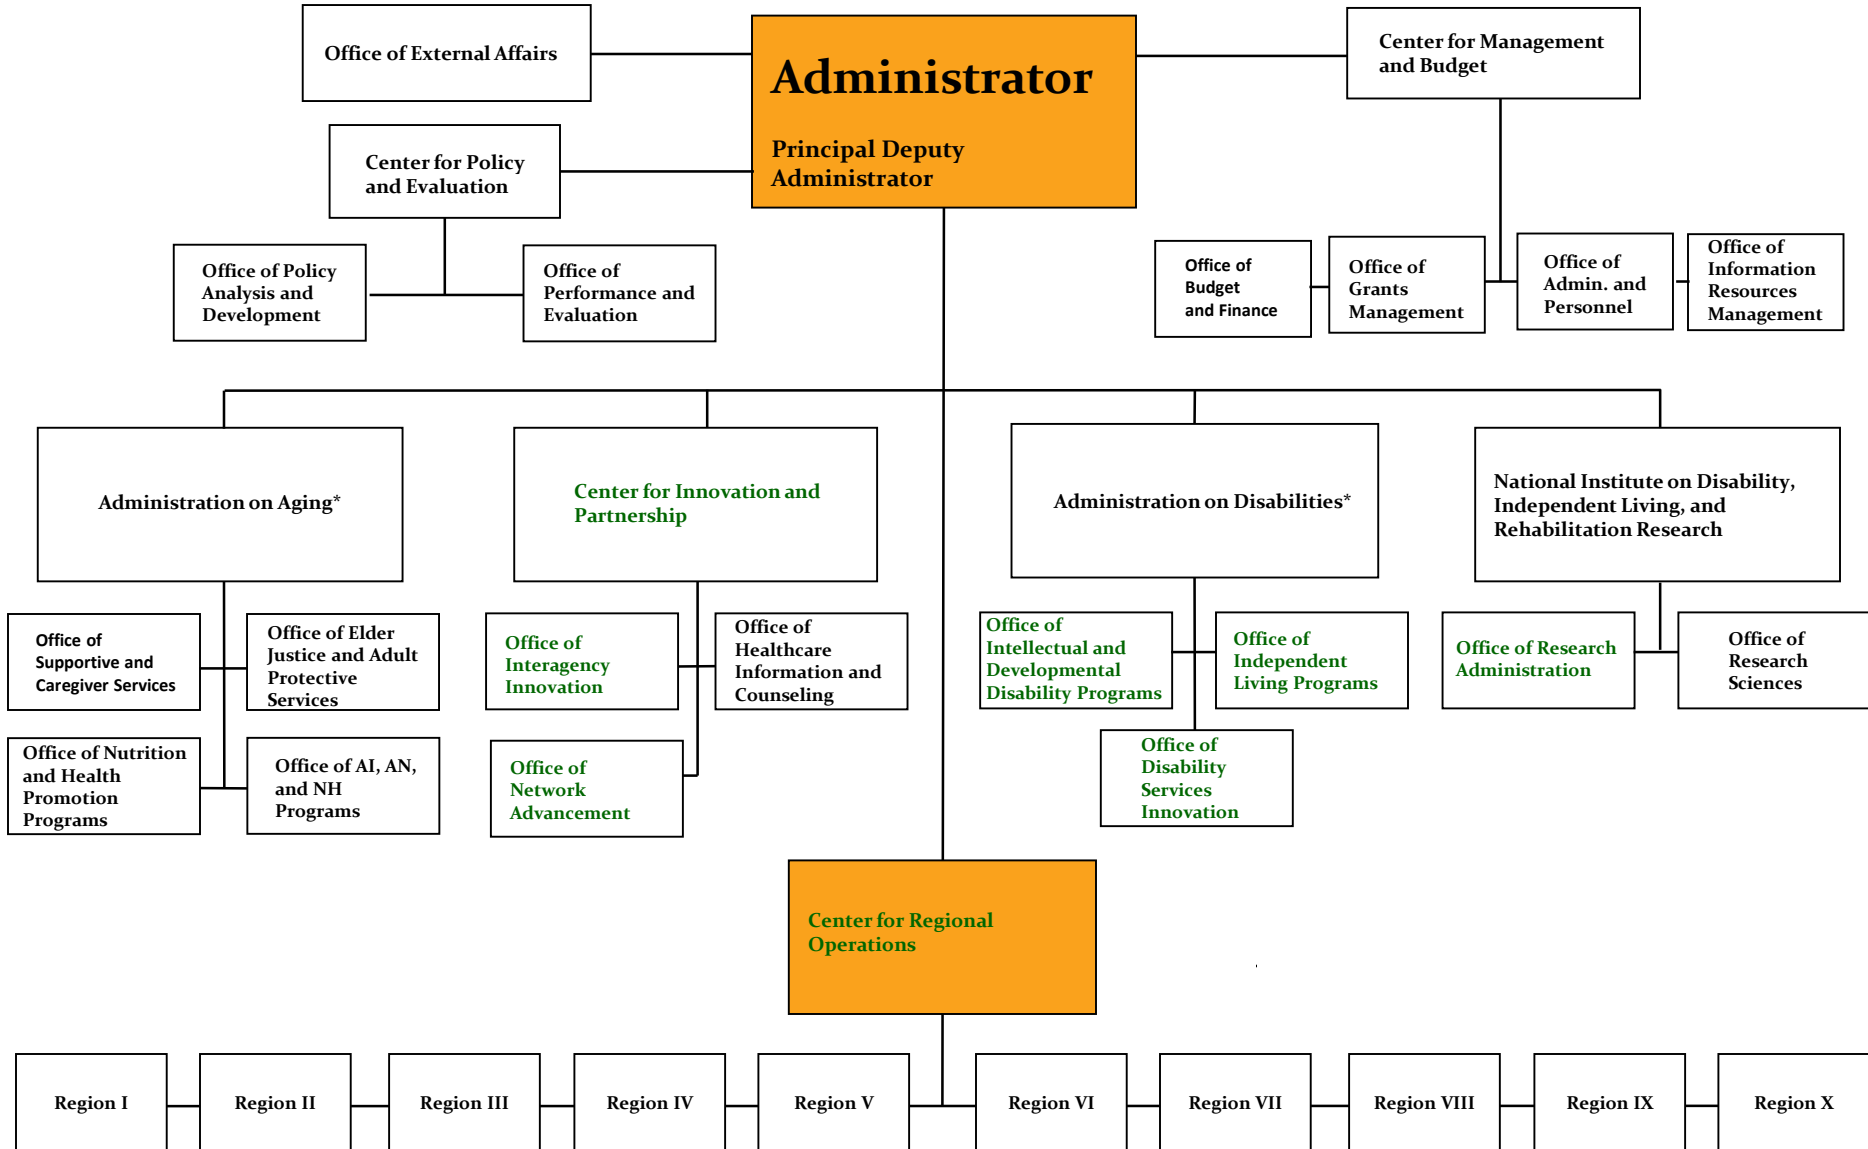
Office of External Affairs

Administrator

Principal Deputy Administrator

Center for Management and Budget

Center for Policy and Evaluation

Office of Policy Analysis and Development

Office of Performance and Evaluation

Office of Budget and Finance

Office of Grants Management

Office of Admin. and Personnel

Office of Information Resources Management

Administration on Aging*

Center for Innovation and Partnership

Administration on Disabilities*

National Institute on Disability, Independent Living, and Rehabilitation Research

Office of Supportive and Caregiver Services

Office of Elder Justice and Adult Protective Services

Office of Nutrition and Health Promotion Programs

Office of AI, AN, and NH Programs

Office of Interagency Innovation

Office of Healthcare Information and Counseling

Office of Network Advancement

Office of Intellectual and Developmental Disability Programs

Office of Independent Living Programs

Office of Disability Services Innovation

Office of Research Administration

Office of Research Sciences

Center for Regional Operations

Region I

Region II

Region III

Region IV

Region V

Region VI

Region VII

Region VIII

Region IX

Region X